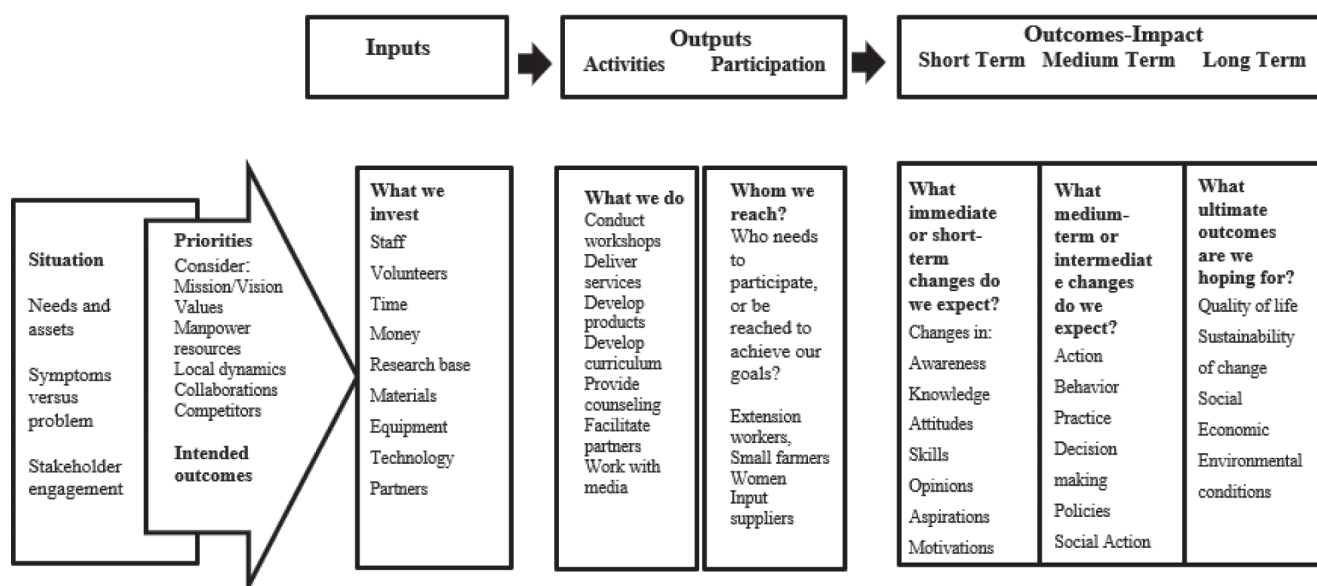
Inputs

Outputs
Activities Participation

Outcomes-Impact
Short Term Medium Term Long Term

Situation

Needs and assets

Symptoms versus problem

Stakeholder engagement

Priorities
Consider:
Mission/Vision
Values
Manpower resources
Local dynamics
Collaborations
Competitors

Intended outcomes

What we invest
Staff
Volunteers
Time
Money
Research base
Materials
Equipment
Technology
Partners

What we do
Conduct workshops
Deliver services
Develop products
Develop curriculum
Provide counseling
Facilitate partners
Work with media

Whom we reach?
Who needs to participate, or be reached to achieve our goals?

Extension workers,
Small farmers
Women
Input suppliers

What immediate or short-term changes do we expect?
Changes in:
Awareness
Knowledge
Attitudes
Skills
Opinions
Aspirations
Motivations

What medium-term or intermediate changes do we expect?
Action
Behavior
Practice
Decision making
Policies
Social Action

What ultimate outcomes are we hoping for?
Quality of life
Sustainability of change
Social
Economic
Environmental conditions